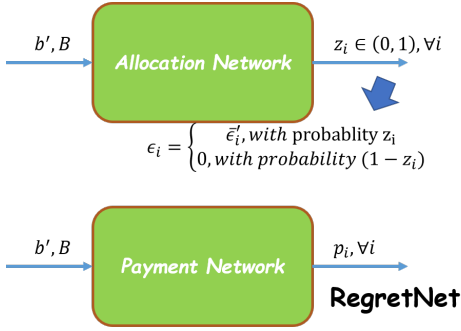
$b', B$

Allocation Network

$z_i \in (0,1), \forall i$

$\epsilon_i = \begin{cases} \bar{\epsilon}'_i, with \text{ probablity } \mathrm{z_i} \\ 0, with\ probablity\ (1 - z_i) \end{cases}$

$b', B$

Payment Network

$p_i, \forall i$

RegretNet